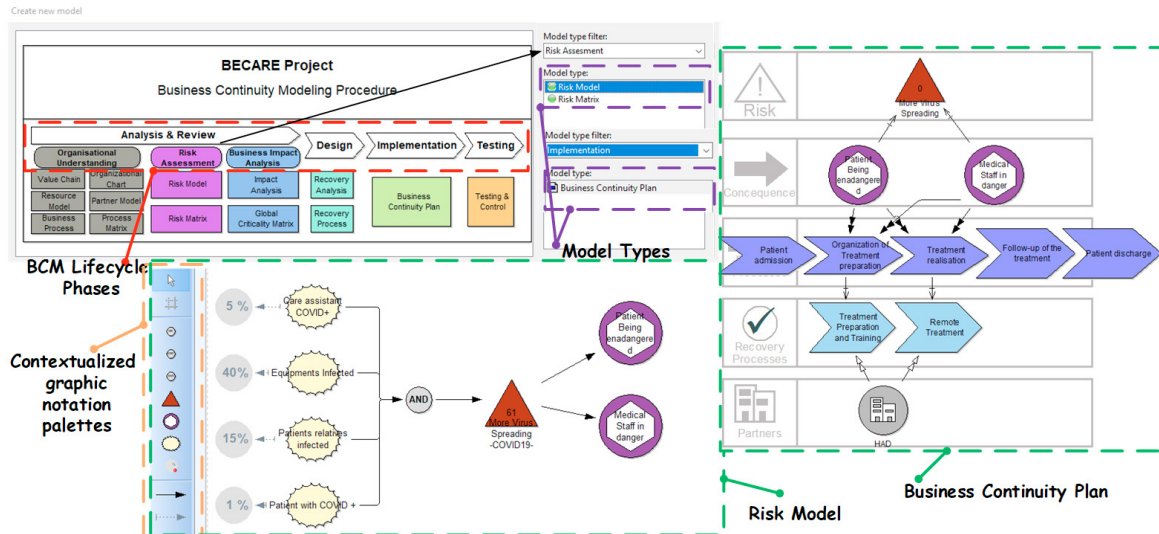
Create new model

BECARE Project

Business Continuity Modeling Procedure

Analysis & Review

Design

Implementation

Testing

Organisational Understanding

Risk Assessment

Business Impact Analysis

Value Chain

Organizational Chart

Resource Model

Partner Model

Business Process

Process Matrix

Risk Model

Risk Matrix

Impact Analysis

Global Criticality Matrix

Recovery Analysis

Recovery Process

Business Continuity Plan

Testing & Control

Model type filter:
Risk Assesment

Model type:
Risk Model
Risk Matrix

Model type filter:
Implementation

Model type:
Business Continuity Plan

Model Types

BCM Lifecycle Phases

Contextualized graphic notation palettes

5 %
Care assistant COVID+

40%
Equipments Infected

15%
Patients relatives infected

1 %
Patient with COVID +

AND

61
More Virus Spreading
-COVID19-

Patient Being enadangere d

Medical Staff in danger

Risk

0
More Virus Spreading

Concequence

Patient Being enadangere d

Medical Staff in danger

Patient admission

Organization of Treatment preparation

Treatment realisation

Follow-up of the treatment

Patient discharge

Recovery Processes

Treatment Preparation and Training

Remote Treatment

Partners

HAD

Business Continuity Plan

Risk Model